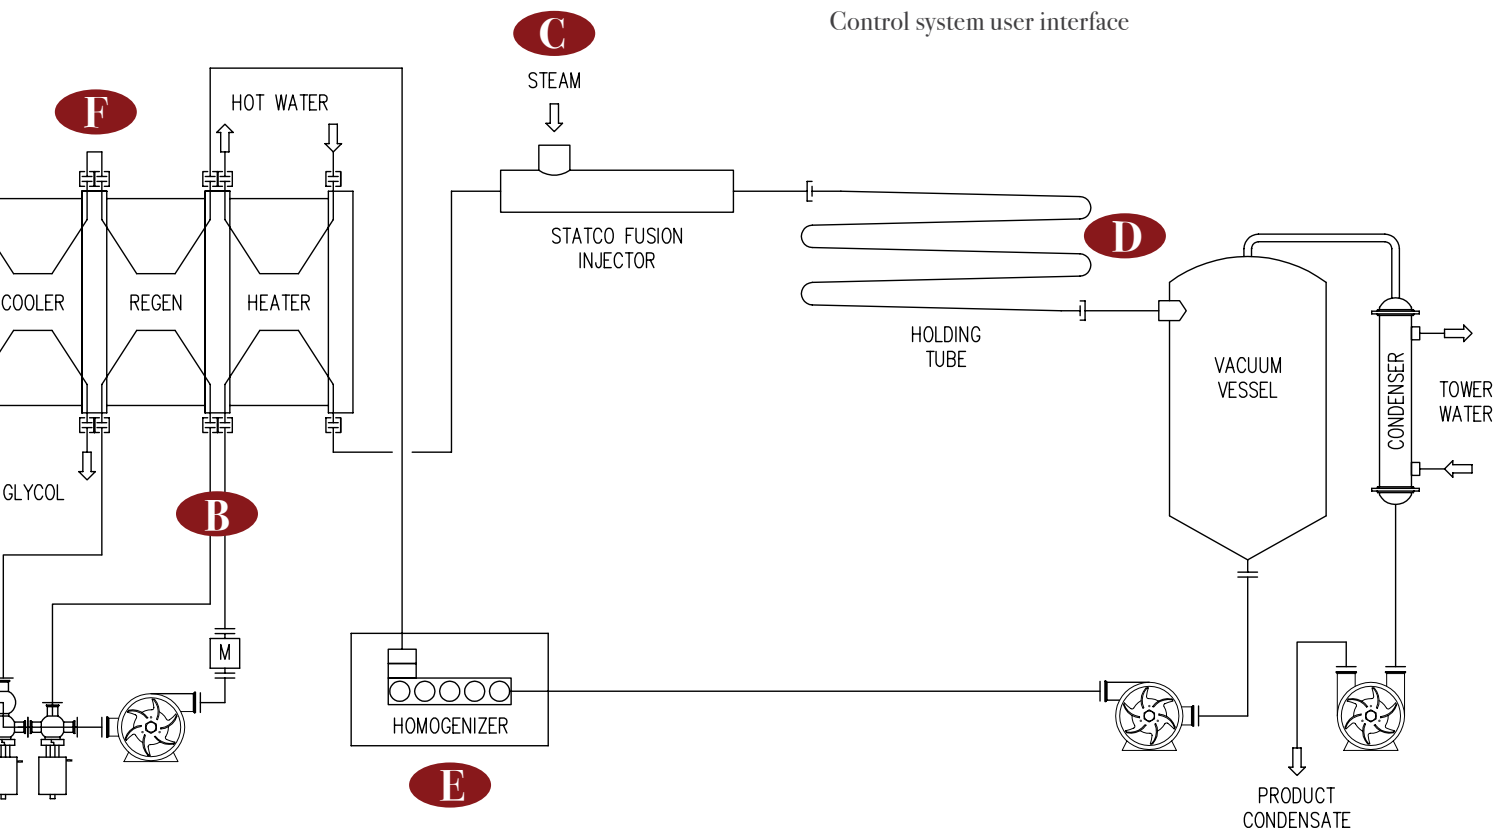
Control system user interface

C

STEAM

F

HOT WATER

STATCO FUSION INJECTOR

D

COOLER

REGEN

HEATER

HOLDING TUBE

VACUUM VESSEL

CONDENSER

TOWER WATER

GLYCOL

B

M

HOMOGENIZER

E

PRODUCT CONDENSATE